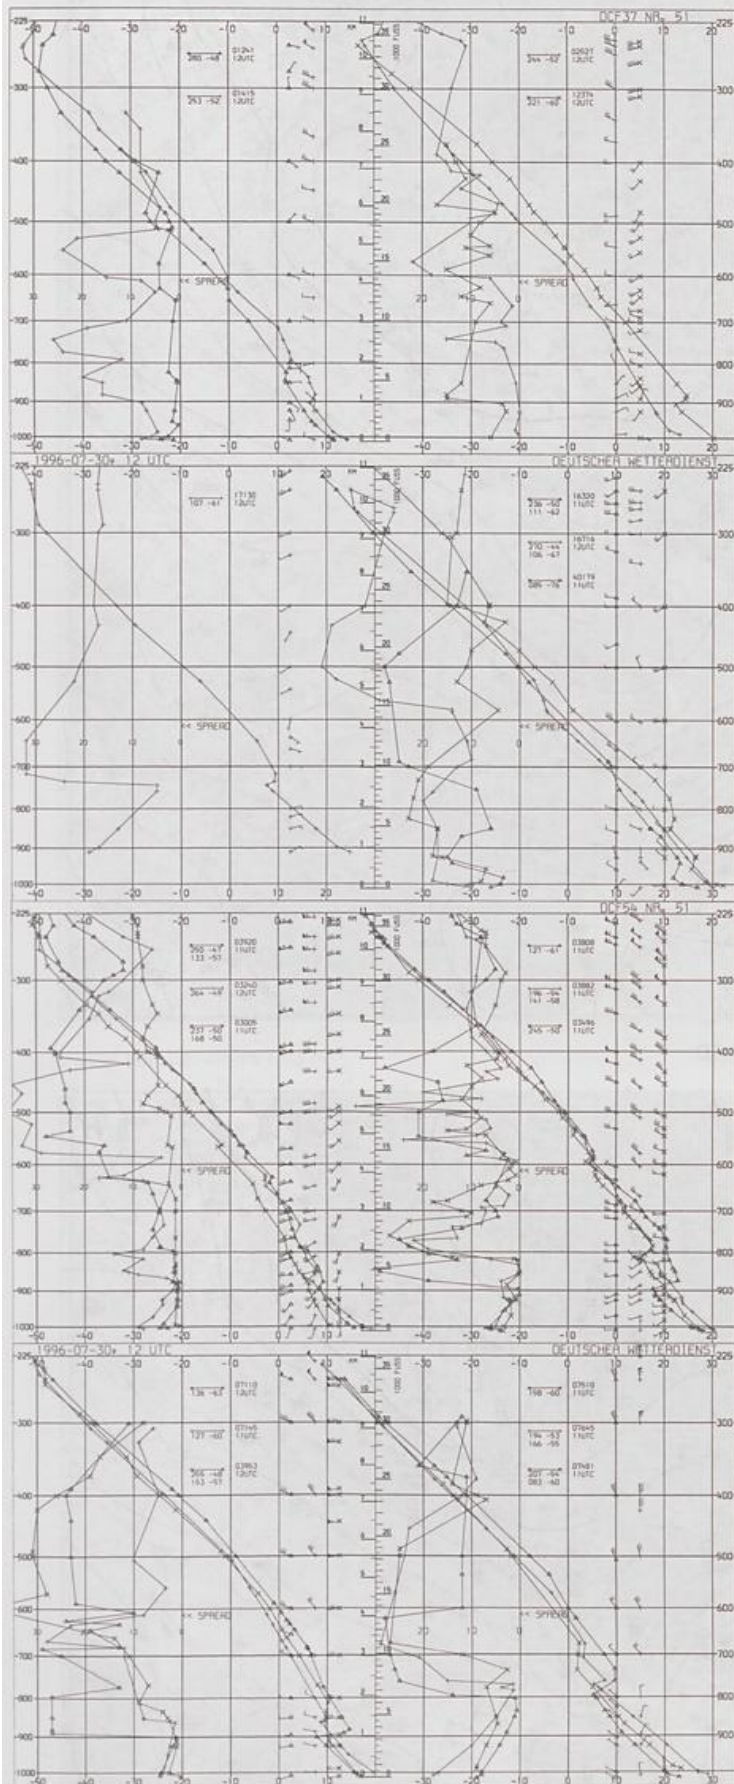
DCF37 NR. 51

-40 -30 -20 -10 0 10 | -40 -30 -20 -10 0 10 20

260 -48 01241 12UTC
253 -52 01415 12UTC
244 -52 02527 12UTC
221 -60 12374 12UTC

<< SPREAD
<< SPREAD

1996-07-30, 12 UTC
DEUTSCHER WETTERDIENST

107 -61 17130 12UTC
236 -50 16320 11UTC
111 -62
210 -44 16716 12UTC
106 -67
084 -76 40179 11UTC

<< SPREAD
<< SPREAD

DCF54 NR. 51

260 -47 03920 11UTC
123 -57
264 -49 03240 12UTC
237 -50 03005 11UTC
168 -50
121 -61 03808 11UTC
196 -54 03882 11UTC
141 -58
245 -50 03496 11UTC

<< SPREAD
<< SPREAD

1996-07-30, 12 UTC
DEUTSCHER WETTERDIENST

136 -63 07110 12UTC
127 -60 07145 11UTC
265 -48 03963 12UTC
153 -57
198 -60 07510 11UTC
194 -53 07645 11UTC
166 -55
207 -64 07481 11UTC
083 -60

<< SPREAD
<< SPREAD

225 300 400 500 600 700 800 900 1000